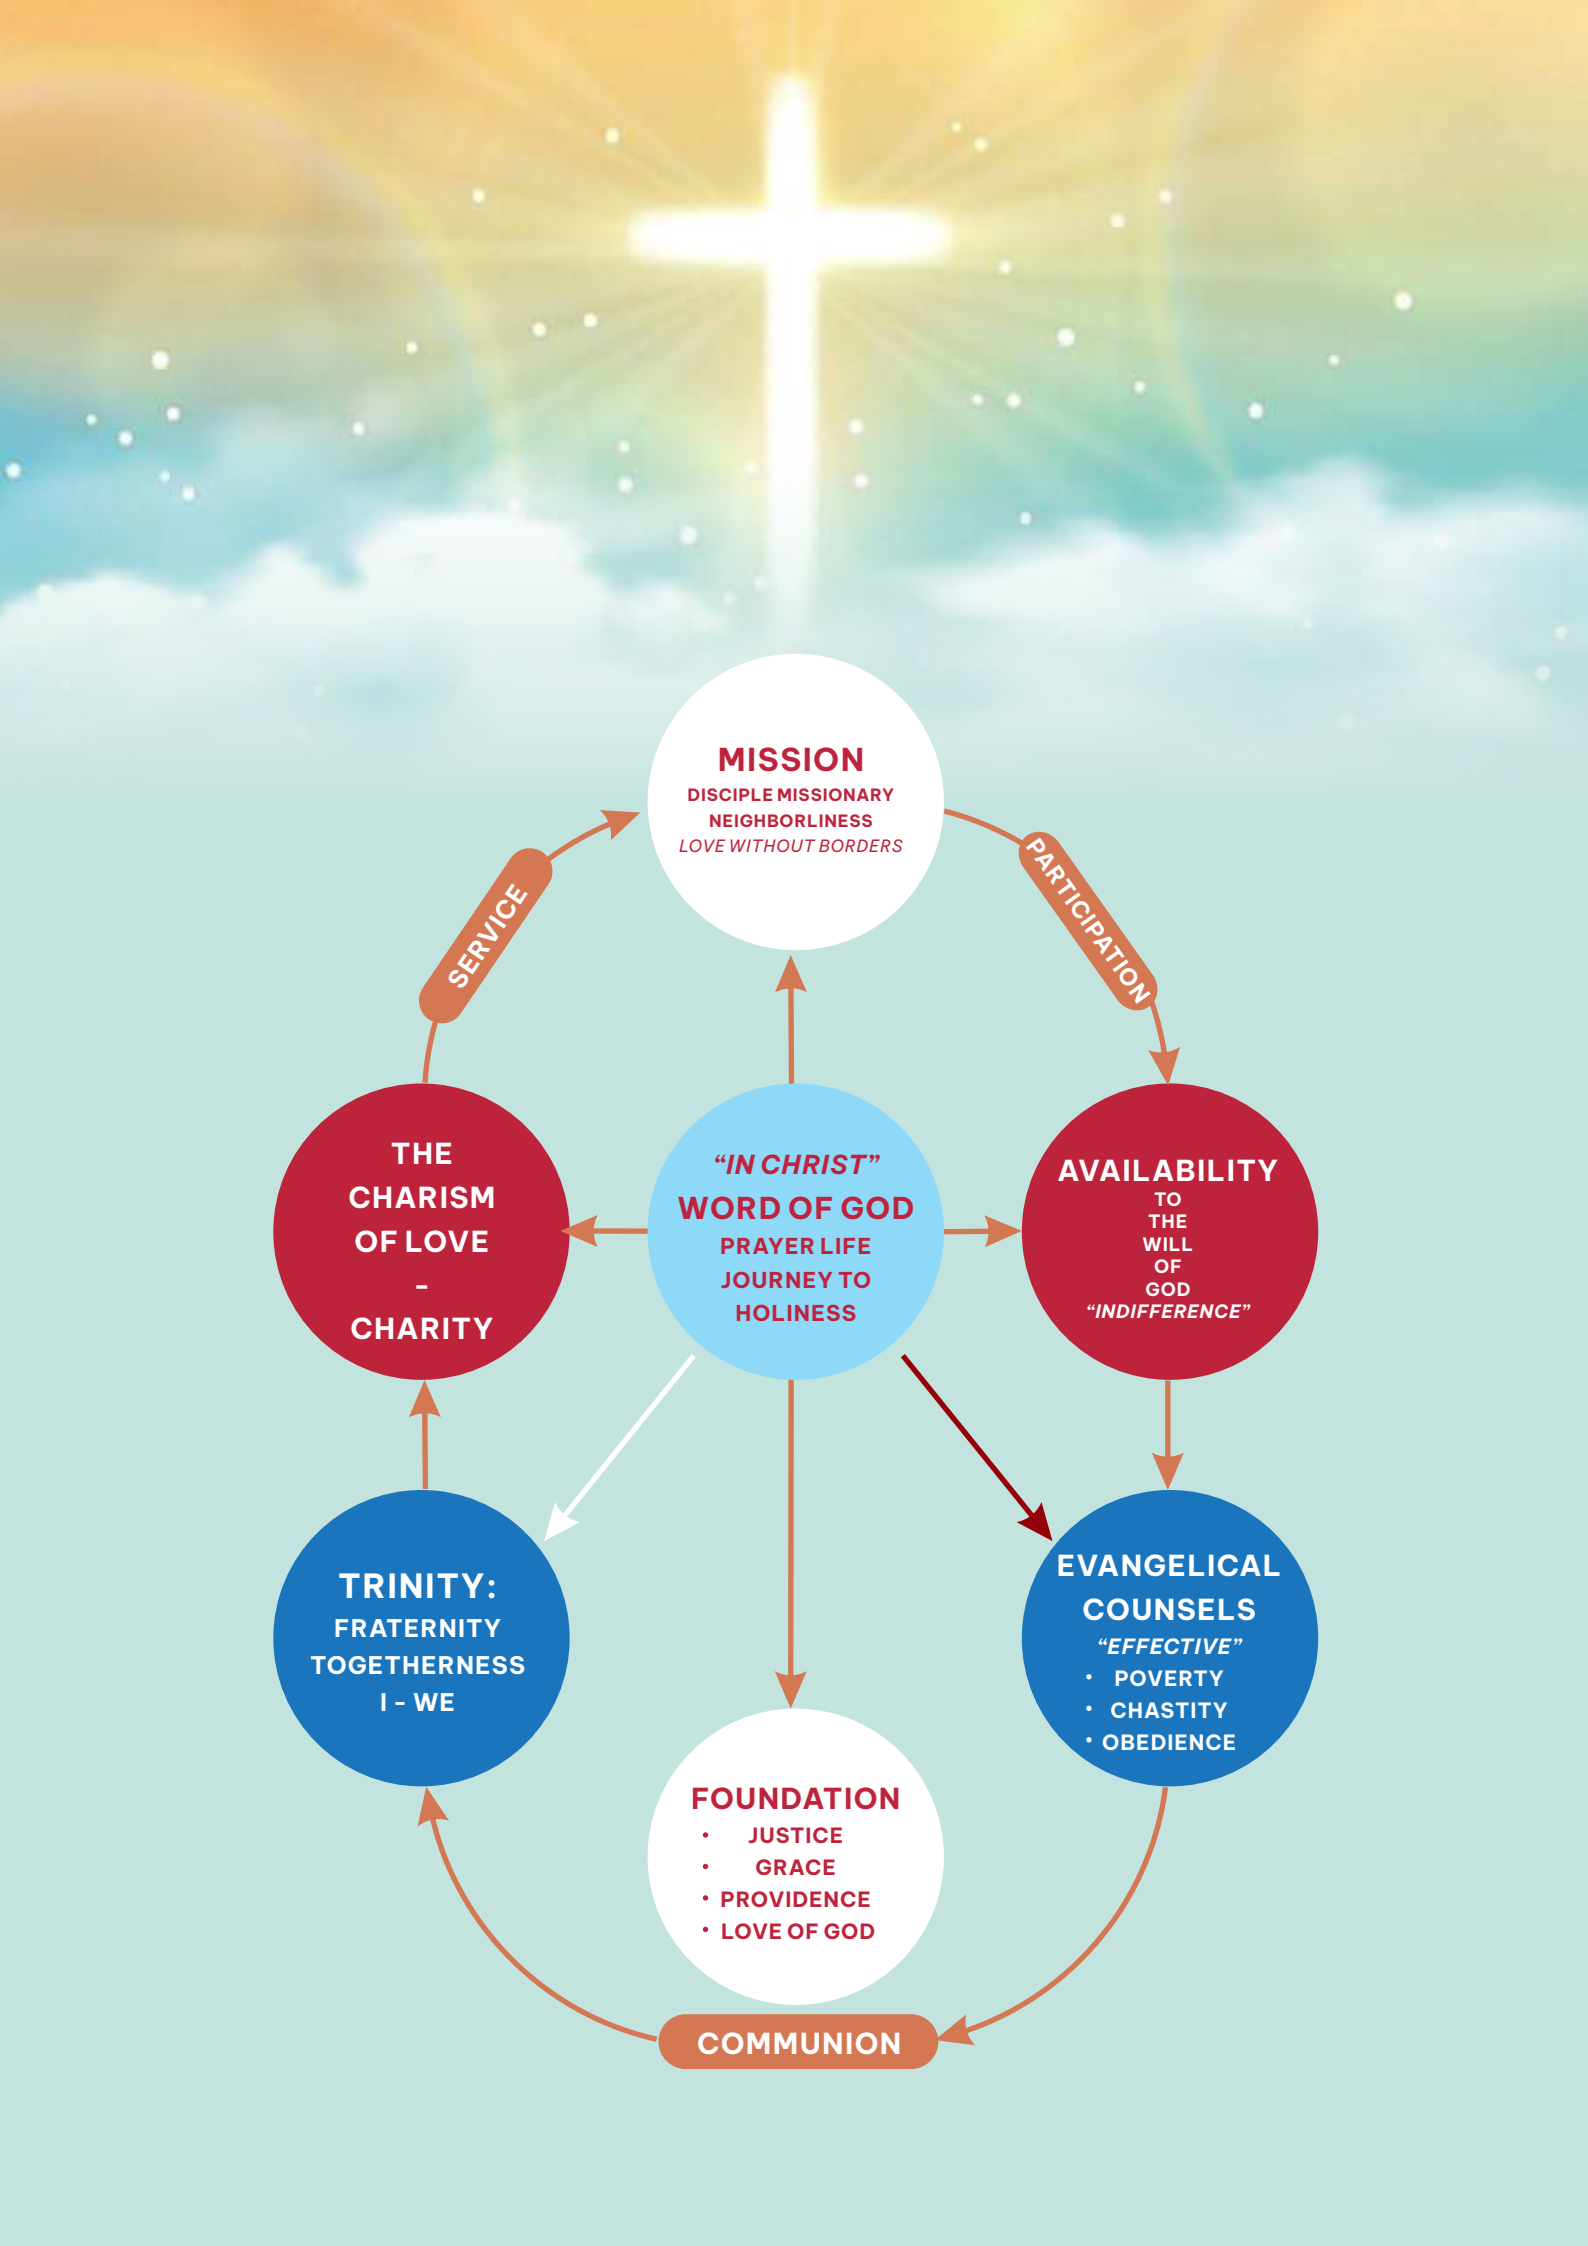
MISSION
DISCIPLE MISSIONARY
NEIGHBORLINESS
LOVE WITHOUT BORDERS

SERVICE

PARTICIPATION

THE CHARISM OF LOVE - CHARITY

"IN CHRIST"
WORD OF GOD
PRAYER LIFE
JOURNEY TO HOLINESS

AVAILABILITY
TO THE WILL OF GOD
"INDIFFERENCE"

TRINITY:
FRATERNITY
TOGETHERNESS
I - WE

EVANGELICAL COUNSELS
"EFFECTIVE"
• POVERTY
• CHASTITY
• OBEDIENCE

FOUNDATION
• JUSTICE
• GRACE
• PROVIDENCE
• LOVE OF GOD

COMMUNION